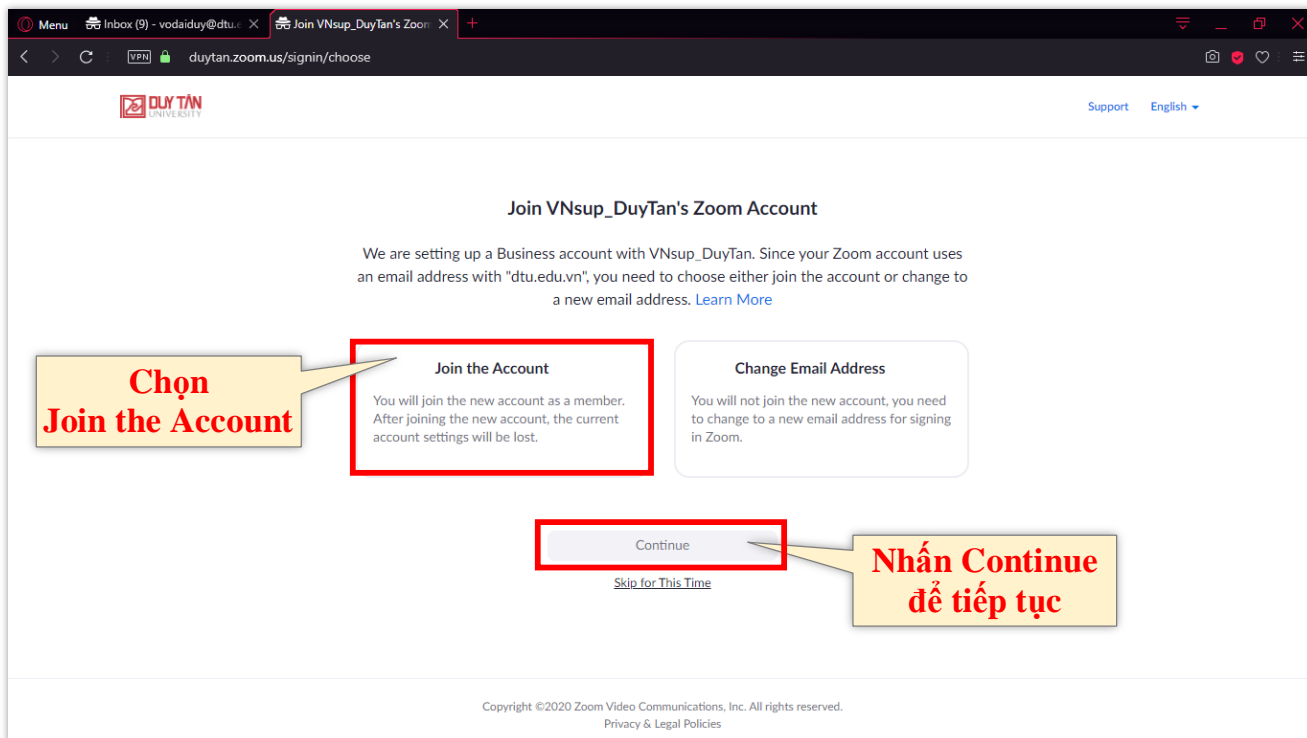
Menu | Inbox (9) - vodaiduy@dtu.e | Join VNsup_DuyTan's Zoom

VPN duytan.zoom.us/signin/choose

DUY TÂN UNIVERSITY

Support English

Join VNsup_DuyTan's Zoom Account

We are setting up a Business account with VNsup_DuyTan. Since your Zoom account uses an email address with "dtu.edu.vn", you need to choose either join the account or change to a new email address. Learn More

Chọn Join the Account

Join the Account

You will join the new account as a member. After joining the new account, the current account settings will be lost.

Change Email Address

You will not join the new account, you need to change to a new email address for signing in Zoom.

Continue

Skip for This Time

Nhấn Continue để tiếp tục

Copyright ©2020 Zoom Video Communications, Inc. All rights reserved.
Privacy & Legal Policies